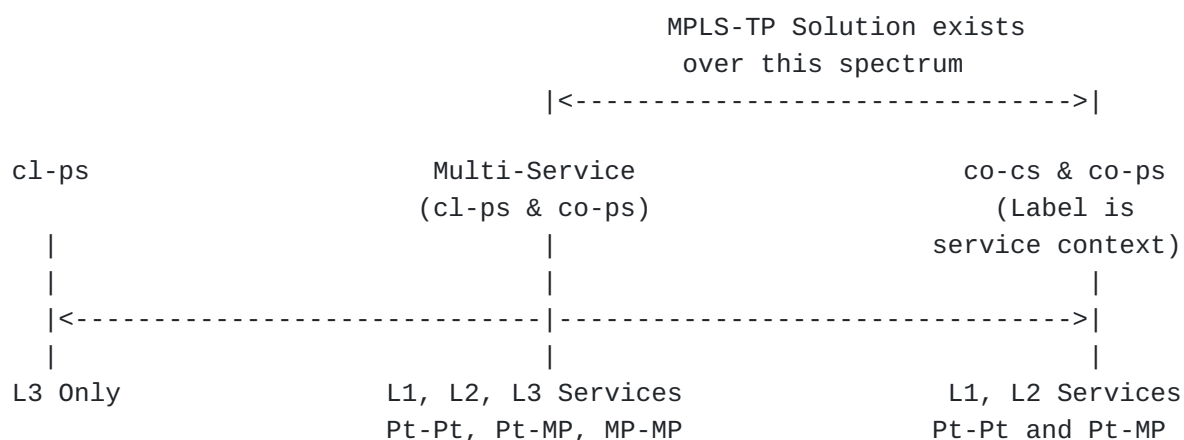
MPLS-TP Solution exists
over this spectrum
|<------------------------------->|

cl-ps Multi-Service co-cs & co-ps
(cl-ps & co-ps) (Label is
| | service context)
| | |
|<---------------------------|------------------------------>|
| | |
L3 Only L1, L2, L3 Services L1, L2 Services
Pt-Pt, Pt-MP, MP-MP Pt-Pt and Pt-MP